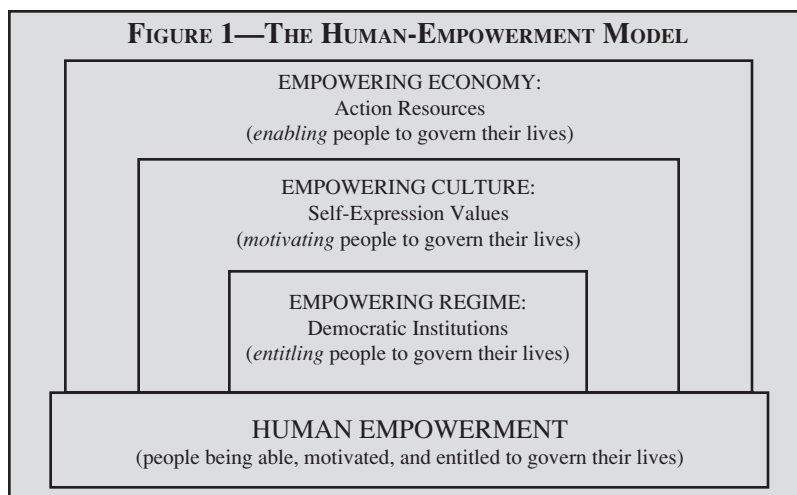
FIGURE 1—THE HUMAN-EMPOWERMENT MODEL

EMPOWERING ECONOMY:
Action Resources
(*enabling* people to govern their lives)

EMPOWERING CULTURE:
Self-Expression Values
(*motivating* people to govern their lives)

EMPOWERING REGIME:
Democratic Institutions
(*entitling* people to govern their lives)

HUMAN EMPOWERMENT
(people being able, motivated, and entitled to govern their lives)